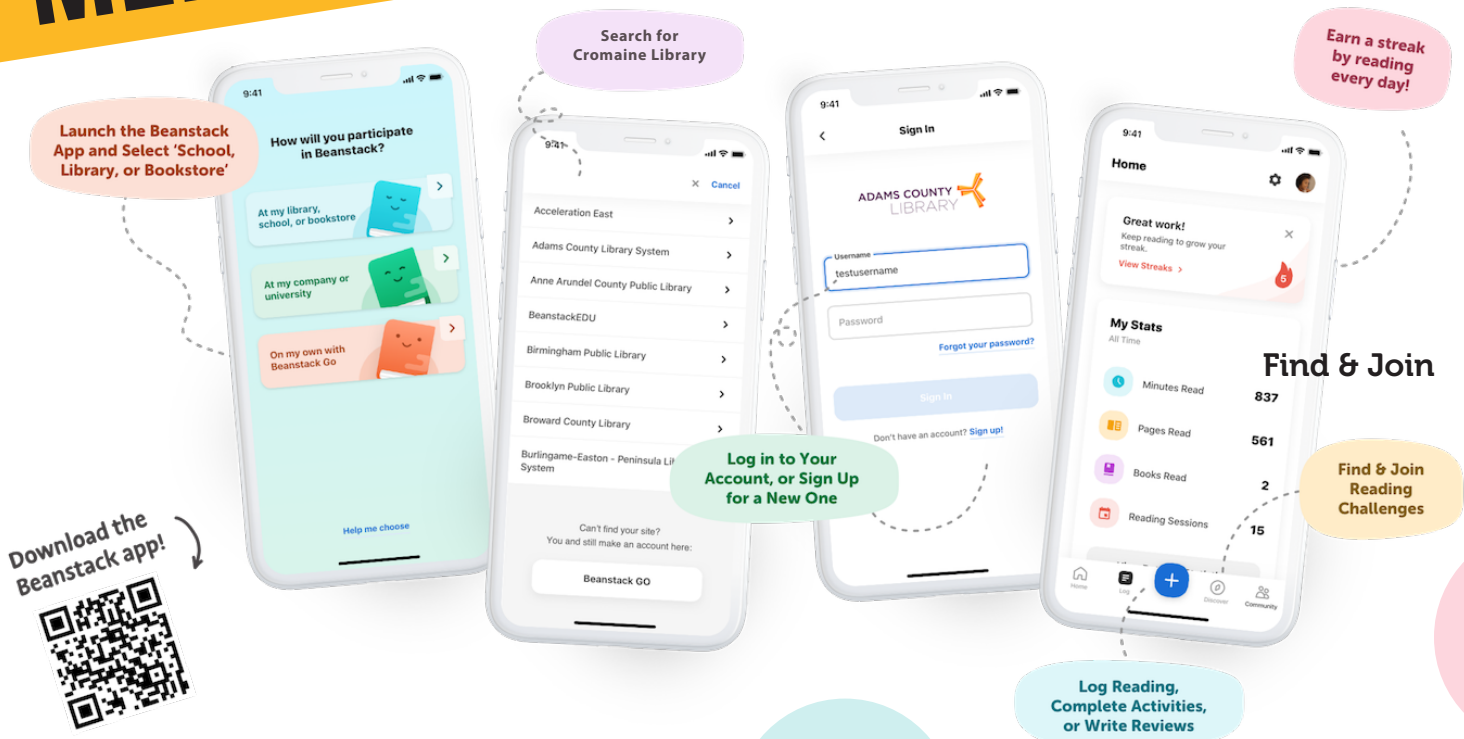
Launch the Beanstack App and Select 'School, Library, or Bookstore'

9:41

How will you participate in Beanstack?

At my library, school, or bookstore

At my company or university

On my own with Beanstack Go

Help me choose

Search for Cromaine Library

9:41

Cancel

Acceleration East

Adams County Library System

Anne Arundel County Public Library

BeanstackEDU

Birmingham Public Library

Brooklyn Public Library

Broward County Library

Burlingame-Easton - Peninsula Li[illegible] System

Can't find your site? You and still make an account here:

Beanstack GO

9:41

Sign In

ADAMS COUNTY LIBRARY

Username

testusername

Password

Forgot your password?

Sign In

Don't have an account? Sign up!

Log in to Your Account, or Sign Up for a New One

Earn a streak by reading every day!

9:41

Home

Great work!

Keep reading to grow your streak.

View Streaks

5

My Stats

All Time

Minutes Read 837

Pages Read 561

Books Read 2

Reading Sessions 15

Home Log Discover Community

Find & Join

Find & Join Reading Challenges

Log Reading, Complete Activities, or Write Reviews

Download the Beanstack app!